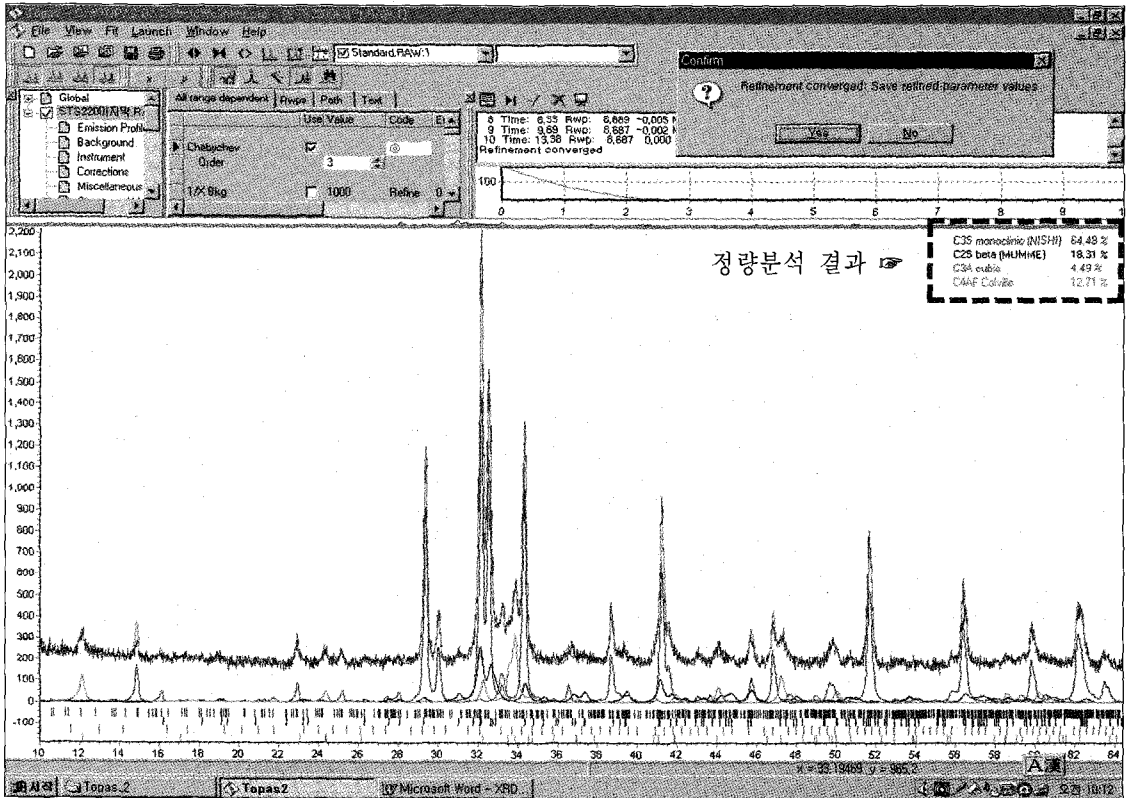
File View Fit Launch Window Help

Standard.RAW:1

Global
STS2200지악 R
Emission Profile
Background
Instrument
Corrections
Miscellaneous

All range dependent | Rwps | Path | Text

Use Value Code

Chebychev
Order 3

1/X Bkg 1000 Refine 0

8 Time: 6.33 Rwp: 8.889 -0.005
9 Time: 9.69 Rwp: 8.887 -0.002
10 Time: 13.38 Rwp: 8.887 0.000
Refinement converged

100

0 1 2 3 4 5 6 7 8 9

Confirm

Refinement converged: Save refined parameter values

Yes No

정량분석 결과 ☞

C3S monoclinic (NISHI) 64.49 %
C2S beta (MUMME) 18.31 %
C3A cubic 4.49 %
C4AF Colville 12.71 %

2,200
2,100
2,000
1,900
1,800
1,700
1,600
1,500
1,400
1,300
1,200
1,100
1,000
900
800
700
600
500
400
300
200
100
0
-100

10 12 14 16 18 20 22 24 26 28 30 32 34 36 38 40 42 44 46 48 50 52 54 56 58 60 62 64

x = 33.19469 y = 985.2

시작 Topas 2 Topas2 Microsoft Word - XRD... 오전 10:12